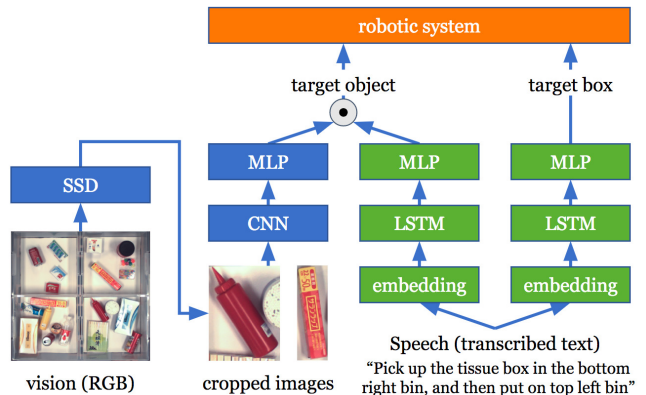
robotic system

target object

target box

SSD

MLP

MLP

MLP

CNN

LSTM

LSTM

embedding

embedding

vision (RGB)

cropped images

Speech (transcribed text)

"Pick up the tissue box in the bottom right bin, and then put on top left bin"